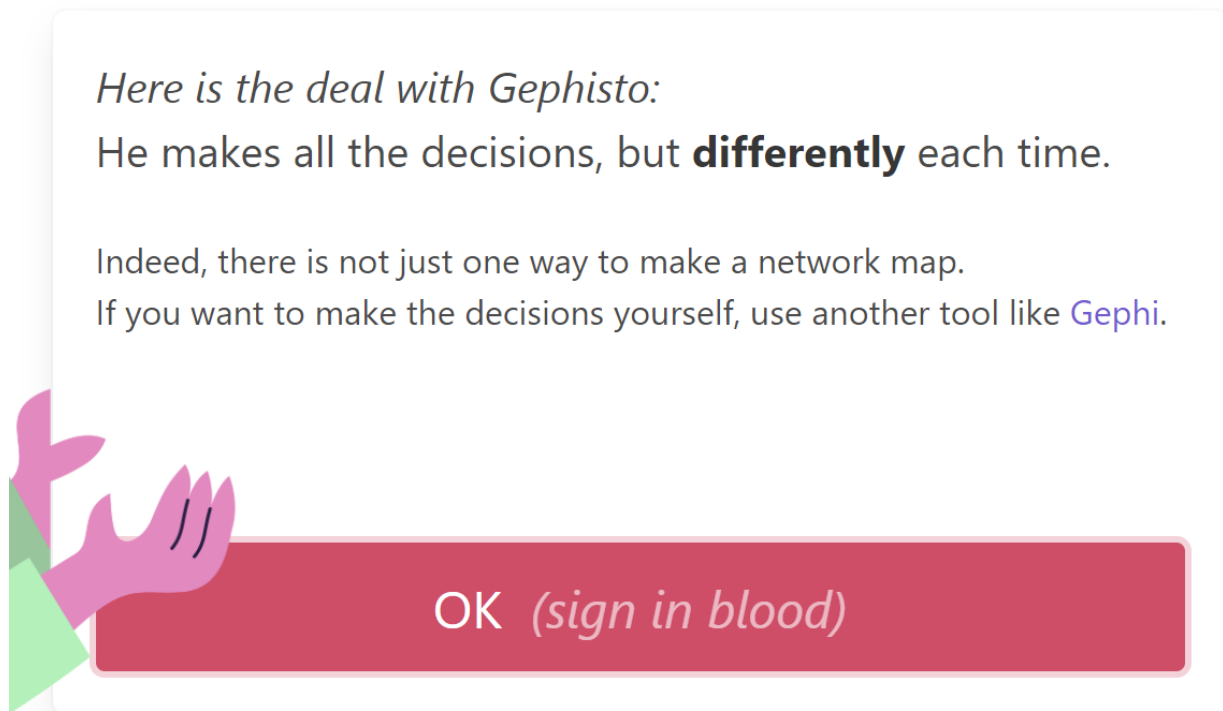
*Here is the deal with Gephisto:*
He makes all the decisions, but **differently** each time.

Indeed, there is not just one way to make a network map.
If you want to make the decisions yourself, use another tool like Gephi.

OK *(sign in blood)*